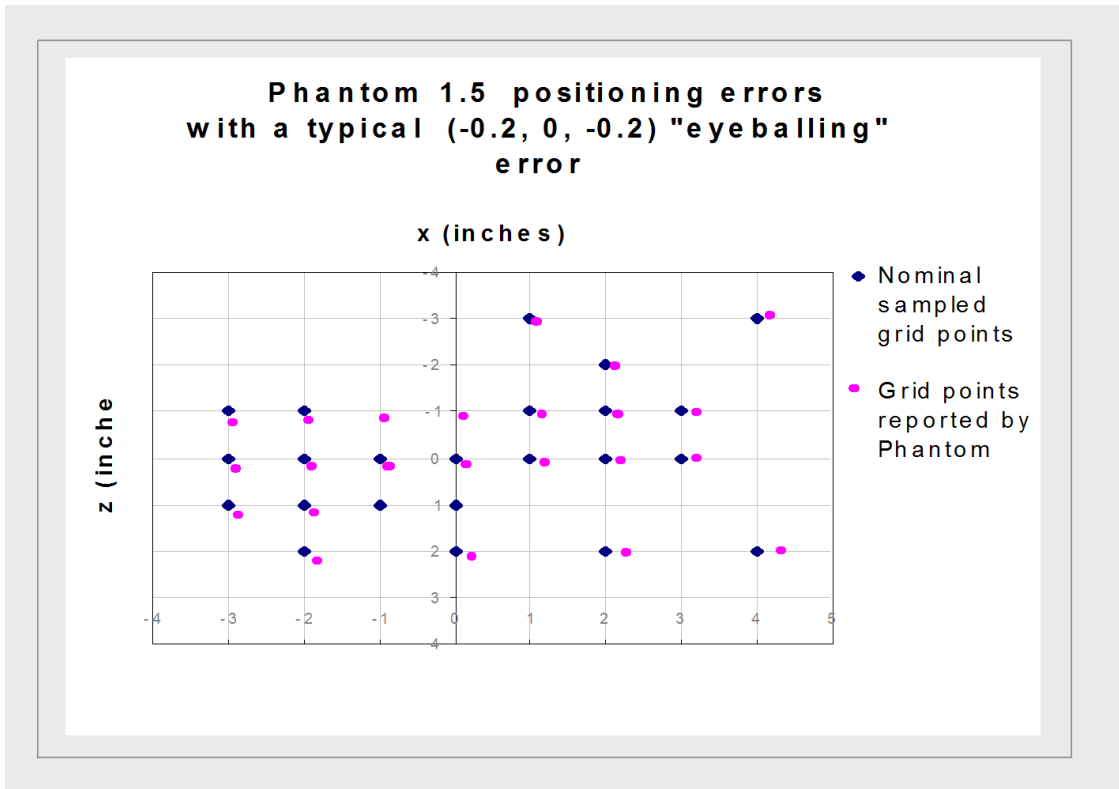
Phantom 1.5 positioning errors with a typical (-0.2, 0, -0.2) "eyeballing" error

x (inches)

z (inche

-4
-3
-2
-1
0
1
2
3
4

-4 -3 -2 -1 0 1 2 3 4 5

Nominal sampled grid points

Grid points reported by Phantom